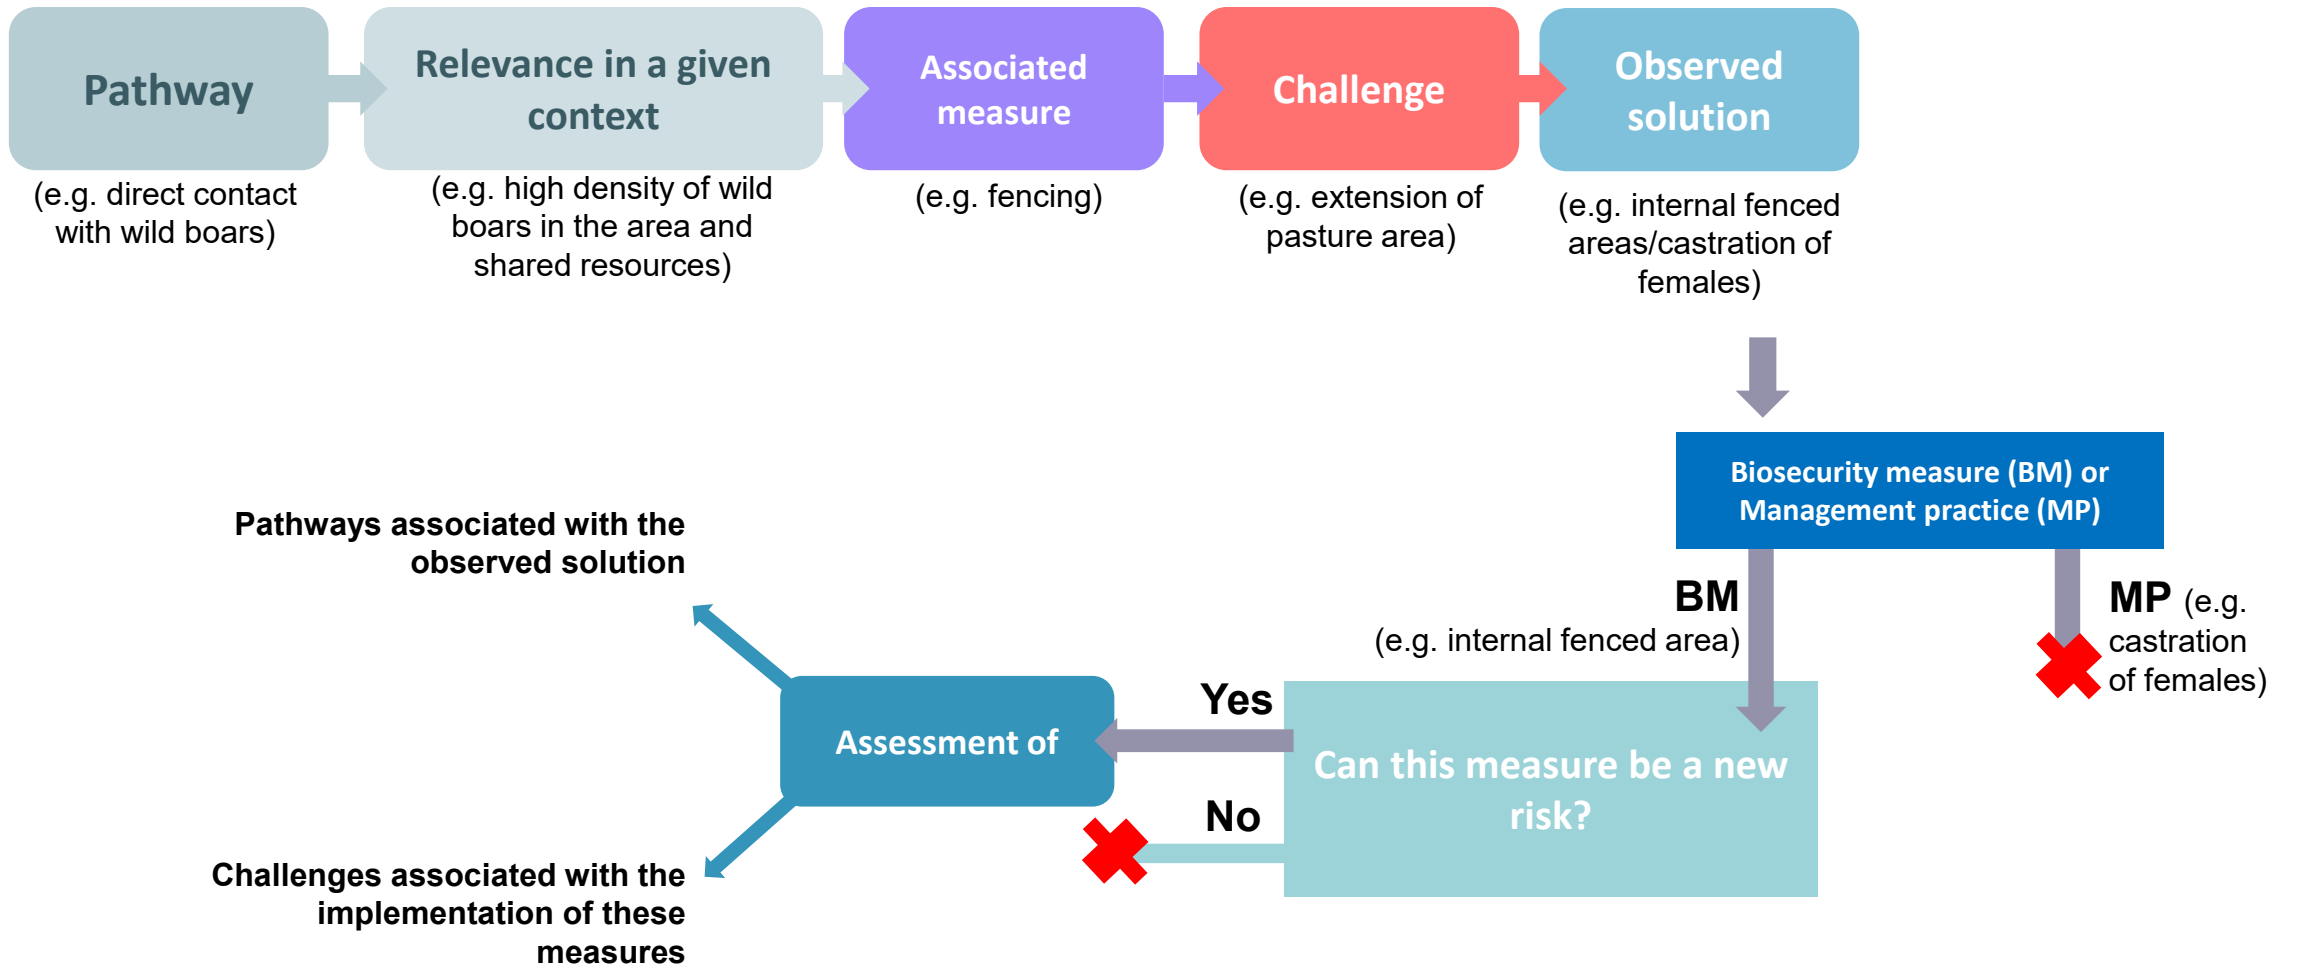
Pathway

(e.g. direct contact with wild boars)

Relevance in a given context

(e.g. high density of wild boars in the area and shared resources)

Associated measure

(e.g. fencing)

Challenge

(e.g. extension of pasture area)

Observed solution

(e.g. internal fenced areas/castration of females)

Biosecurity measure (BM) or Management practice (MP)

BM (e.g. internal fenced area)

MP (e.g. castration of females)

Can this measure be a new risk?

Yes

No

Assessment of

Pathways associated with the observed solution

Challenges associated with the implementation of these measures